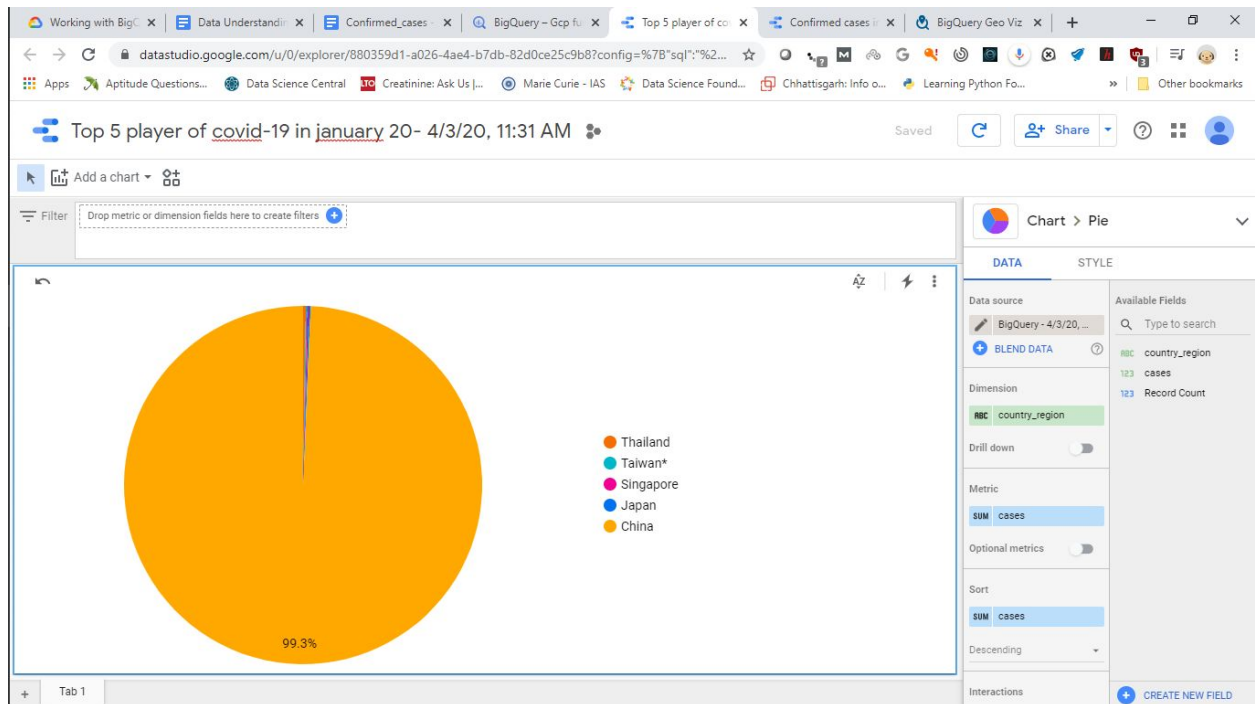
Working with BigC × | Data Understandin × | Confirmed_cases × | BigQuery – Gcp fu × | Top 5 player of co × | Confirmed cases i × | BigQuery Geo Viz × | +

datastudio.google.com/u/0/explorer/880359d1-a026-4ae4-b7db-82d0ce25c9b8?config=%7B"sql":"%2...

Apps Aptitude Questions... Data Science Central Creatinine: Ask Us |... Marie Curie - IAS Data Science Found... Chhattisgarh: Info o... Learning Python Fo... » Other bookmarks

Top 5 player of covid-19 in january 20- 4/3/20, 11:31 AM

Saved Share

Add a chart

Filter Drop metric or dimension fields here to create filters

Chart > Pie

DATA STYLE

Data source
BigQuery - 4/3/20, ...
BLEND DATA

Available Fields
Type to search
country_region
cases
Record Count

Dimension
country_region

Drill down

Metric
SUM cases

Optional metrics

Sort
SUM cases
Descending

Interactions

CREATE NEW FIELD

Thailand
Taiwan*
Singapore
Japan
China

99.3%

Tab 1